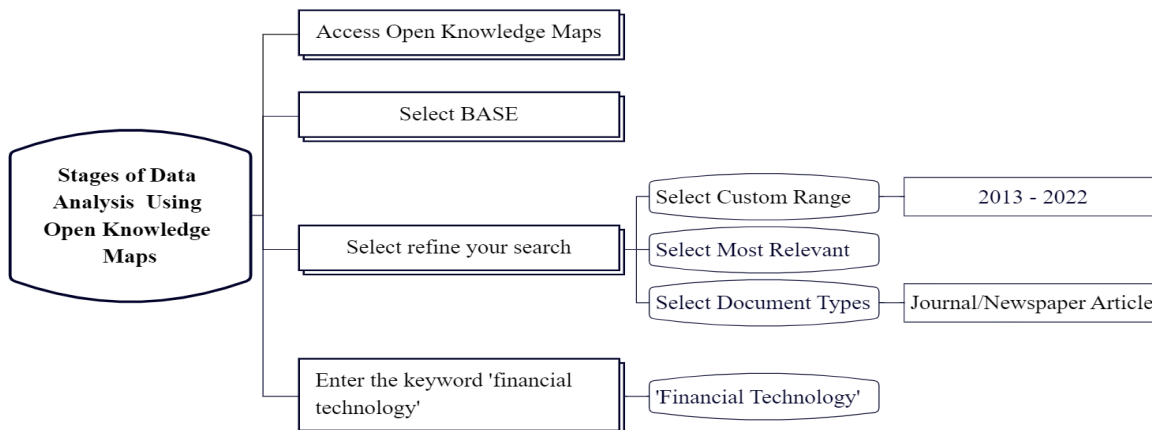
Stages of Data Analysis Using Open Knowledge Maps

Access Open Knowledge Maps

Select BASE

Select refine your search

Select Custom Range

2013 - 2022

Select Most Relevant

Select Document Types

Journal/Newspaper Article

Enter the keyword 'financial technology'

'Financial Technology'